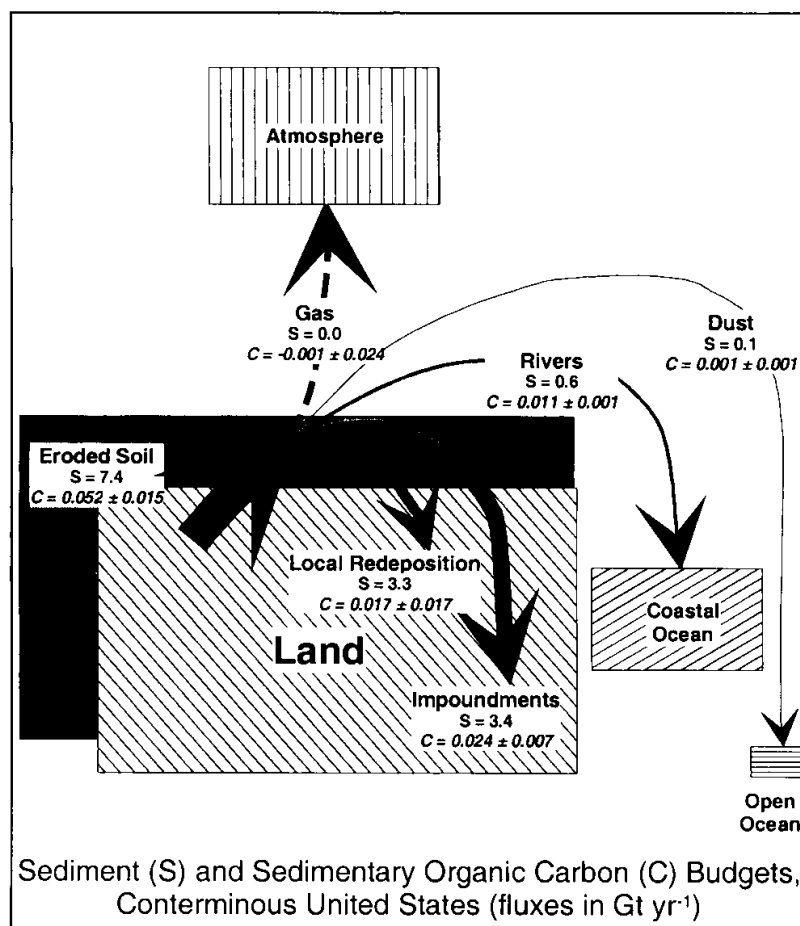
Atmosphere

Gas
S = 0.0
$C = -0.001 \pm 0.024$

Dust
S = 0.1
$C = 0.001 \pm 0.001$

Rivers
S = 0.6
$C = 0.011 \pm 0.001$

Eroded Soil
S = 7.4
$C = 0.052 \pm 0.015$

Local Redeposition
S = 3.3
$C = 0.017 \pm 0.017$

Land

Coastal Ocean

Impoundments
S = 3.4
$C = 0.024 \pm 0.007$

Open Ocean

Sediment (S) and Sedimentary Organic Carbon (C) Budgets, Conterminous United States (fluxes in Gt $yr^{-1}$)